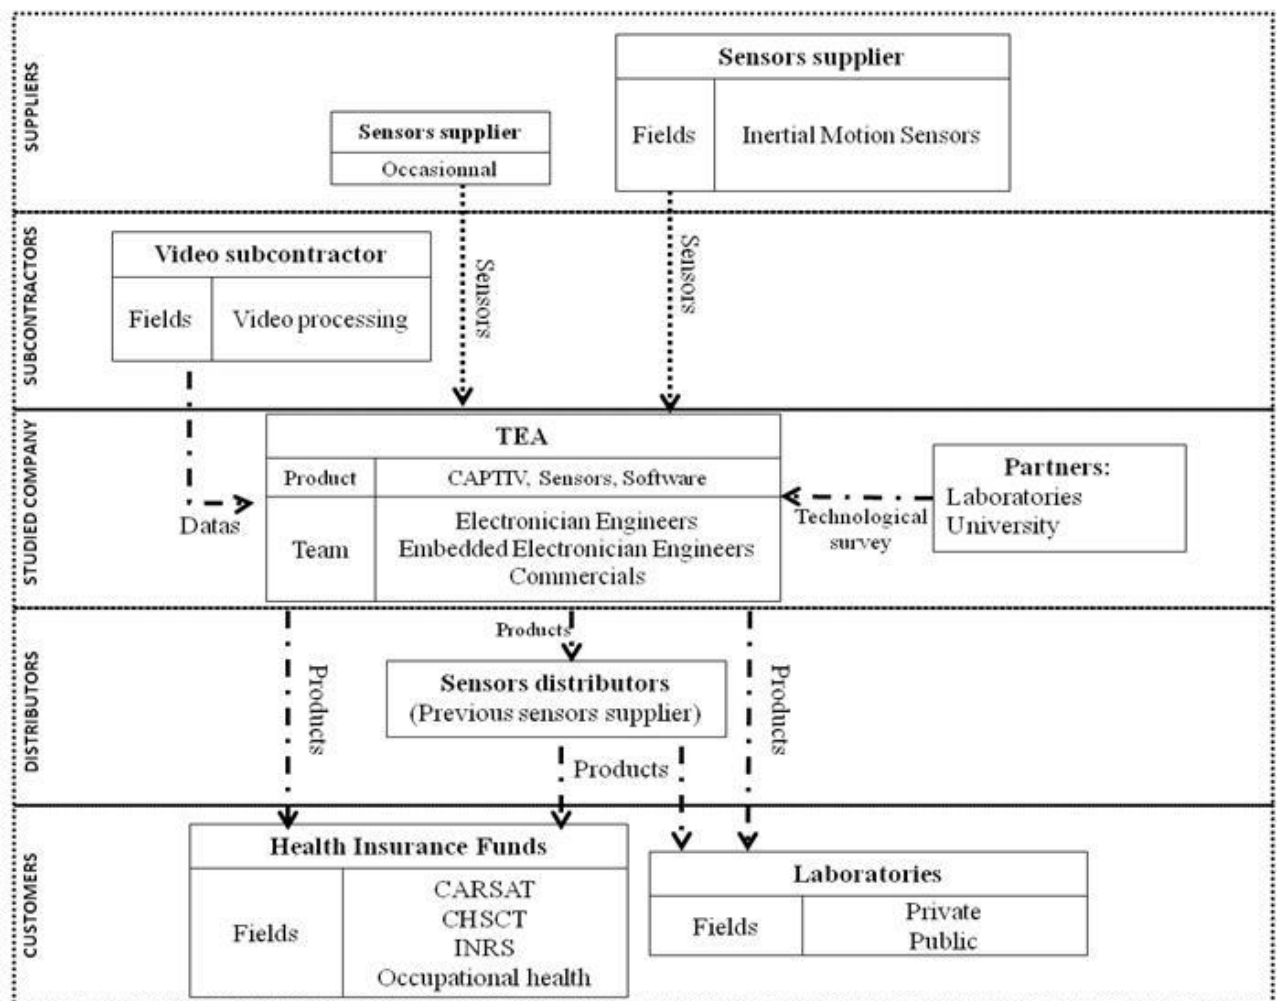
SUPPLIERS

Sensors supplier
Occasionnal

Sensors supplier
Fields | Inertial Motion Sensors

SUBCONTRACTORS

Video subcontractor
Fields | Video processing

Sensors

Sensors

STUDIED COMPANY

TEA

| Product | CAPTIV, Sensors, Software |
|---|---|
| Team | Electronician Engineers Embedded Electronician Engineers Commercials |

Datas

Technological survey

Partners:
Laboratories
University

DISTRIBUTORS

Products

Products

Sensors distributors
(Previous sensors supplier)

Products

Products

CUSTOMERS

Health Insurance Funds

| Fields | CARSAT CHSCT INRS Occupational health |
|---|---|

Laboratories

| Fields | Private Public |
|---|---|